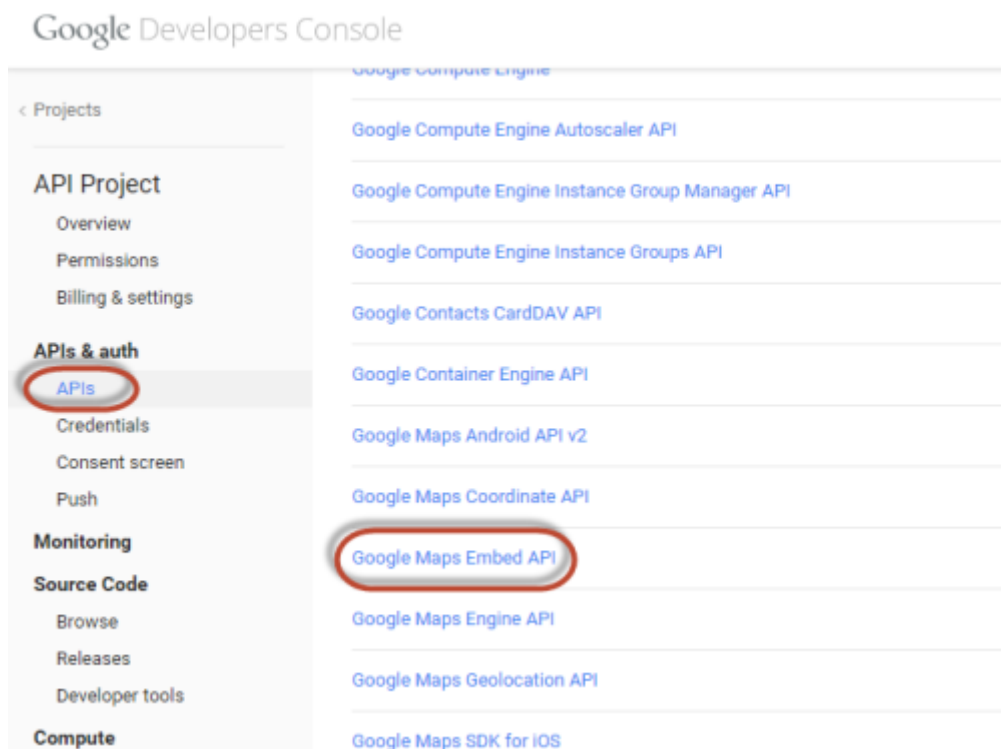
Google Developers Console

< Projects

API Project

Overview

Permissions

Billing & settings

APIs & auth

APIs

Credentials

Consent screen

Push

Monitoring

Source Code

Browse

Releases

Developer tools

Compute

Google Compute Engine

Google Compute Engine Autoscaler API

Google Compute Engine Instance Group Manager API

Google Compute Engine Instance Groups API

Google Contacts CardDAV API

Google Container Engine API

Google Maps Android API v2

Google Maps Coordinate API

Google Maps Embed API

Google Maps Engine API

Google Maps Geolocation API

Google Maps SDK for iOS